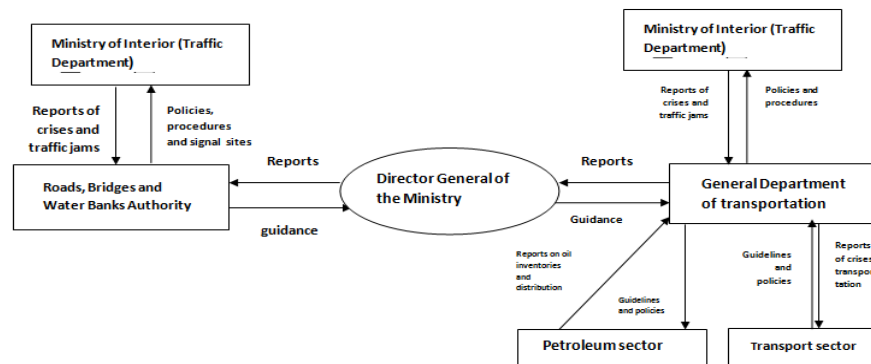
Ministry of Interior (Traffic Department)

Reports of crises and traffic jams

Policies, procedures and signal sites

Roads, Bridges and Water Banks Authority

Reports

guidance

Director General of the Ministry

Ministry of Interior (Traffic Department)

Reports of crises and traffic jams

Policies and procedures

Reports

Guidance

General Department of transportation

Reports on oil inventories and distribution

Guidelines and policies

Guidelines and policies

Reports of crises transpo tation

Petroleum sector

Transport sector